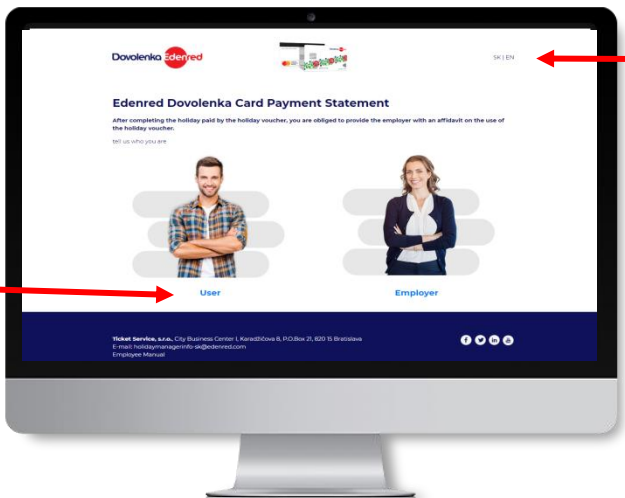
Dovolenka Edenred

SK | EN

Edenred Dovolenka Card Payment Statement

After completing the holiday paid by the holiday voucher, you are obliged to provide the employer with an affidavit on the use of the holiday voucher.

tell us who you are

User

Employer

Ticket Service, s.r.o., City Business Center I, Karadžičova 8, P.O.Box 21, 820 15 Bratislava
E-mail: holidaymanagerinfo-sk@edenred.com
Employee Manual